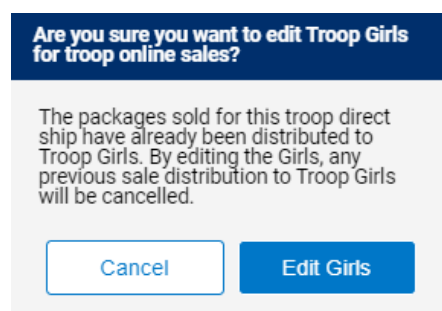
Are you sure you want to edit Troop Girls for troop online sales?

The packages sold for this troop direct ship have already been distributed to Troop Girls. By editing the Girls, any previous sale distribution to Troop Girls will be cancelled.

Cancel

Edit Girls